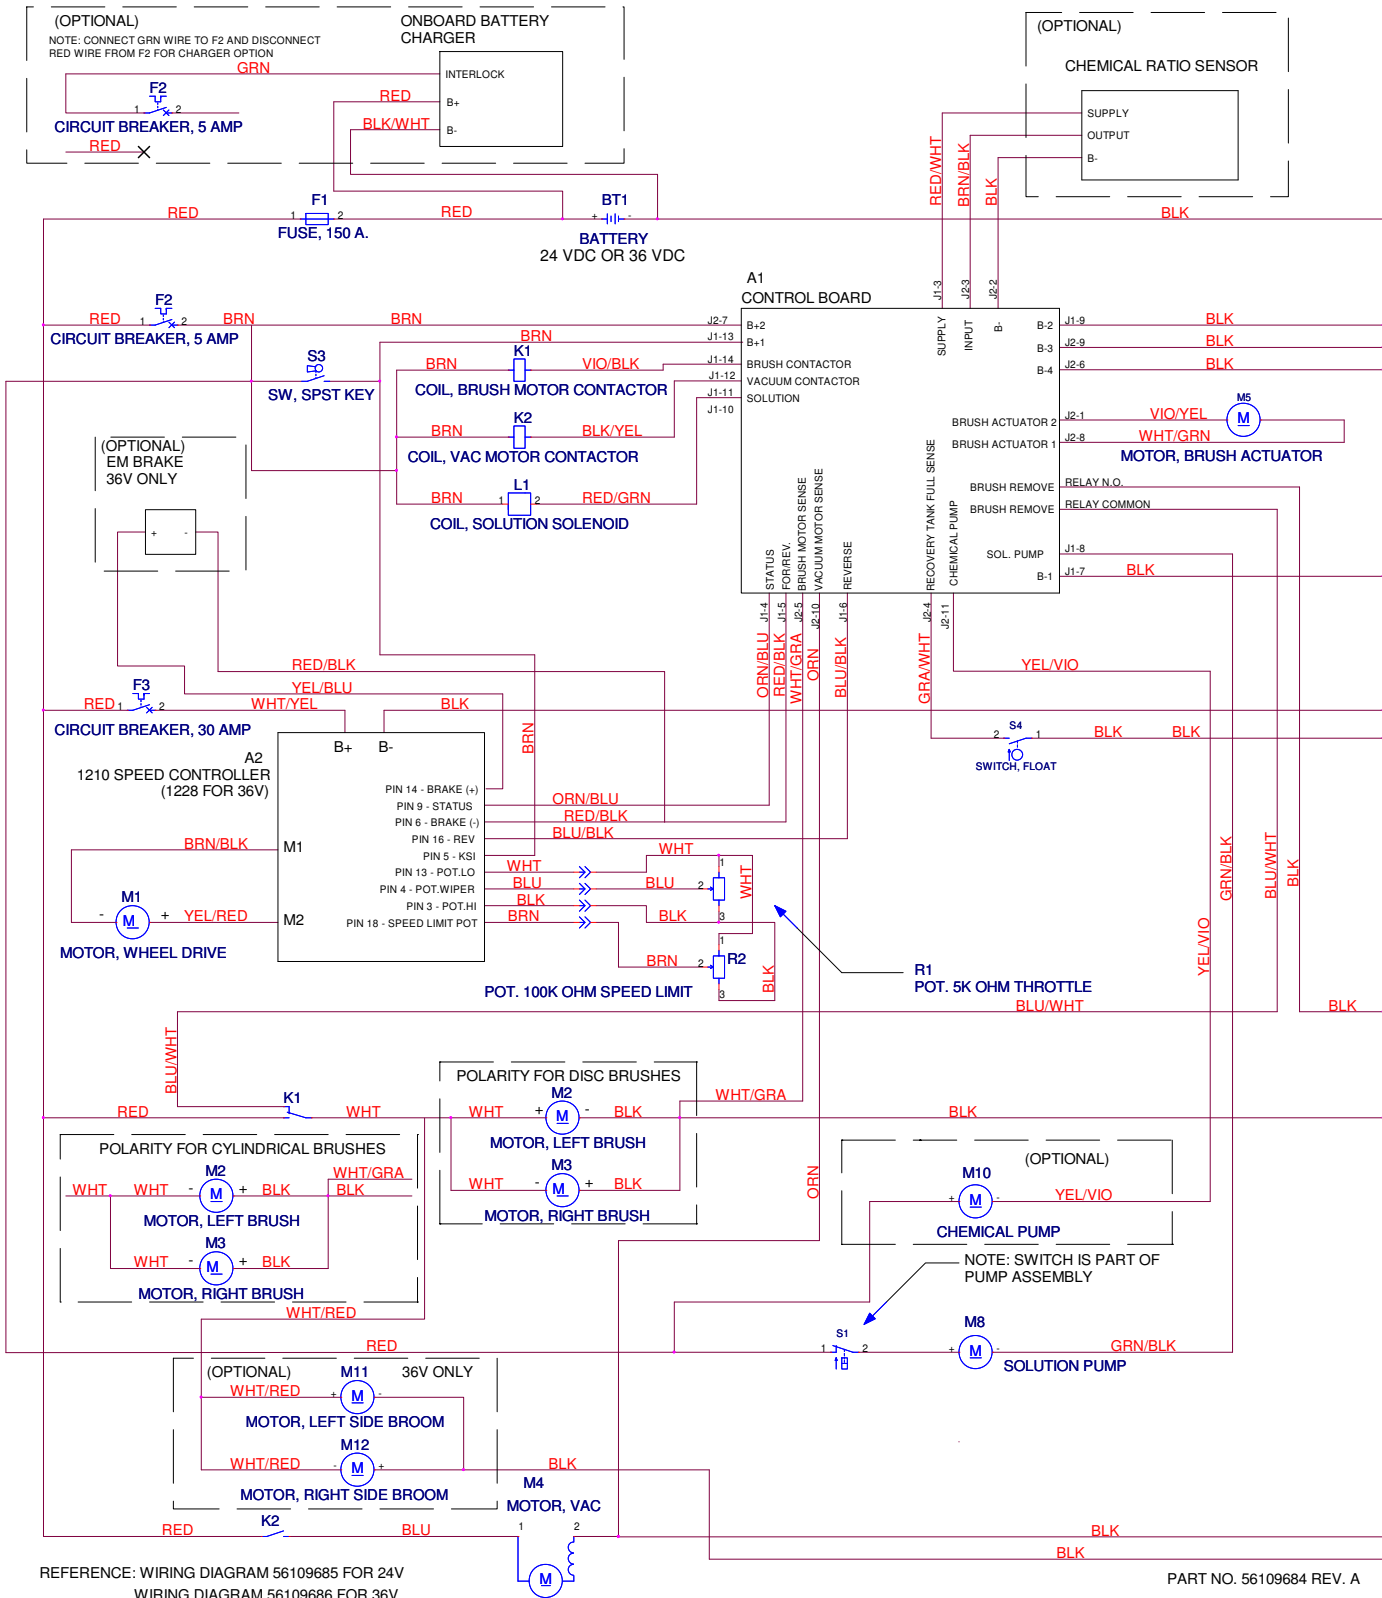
(OPTIONAL)
NOTE: CONNECT GRN WIRE TO F2 AND DISCONNECT RED WIRE FROM F2 FOR CHARGER OPTION

ONBOARD BATTERY CHARGER

INTERLOCK
B+
B-

GRN
F2
1 2
CIRCUIT BREAKER, 5 AMP
RED
RED
BLK/WHT

(OPTIONAL)
CHEMICAL RATIO SENSOR
SUPPLY
OUTPUT
B-

RED/WHT
BRN/BLK
BLK

RED
F1
1 2
FUSE, 150 A.
RED
BT1
BATTERY
24 VDC OR 36 VDC
BLK

A1
CONTROL BOARD
J1-3 J2-3 J2-2
SUPPLY INPUT B-

F2
RED 1 2 BRN
CIRCUIT BREAKER, 5 AMP
BRN
BRN
J2-7 B+2
J1-13 B+1
J1-14 BRUSH CONTACTOR
J1-12 VACUUM CONTACTOR
J1-11 SOLUTION
J1-10
B-2 J1-9 BLK
B-3 J2-9 BLK
B-4 J2-6 BLK

S3
SW, SPST KEY
K1
BRN
VIO/BLK
COIL, BRUSH MOTOR CONTACTOR
K2
BRN
BLK/YEL
COIL, VAC MOTOR CONTACTOR
L1
BRN 1 2 RED/GRN
COIL, SOLUTION SOLENOID

BRUSH ACTUATOR 2 J2-1 VIO/YEL
BRUSH ACTUATOR 1 J2-8 WHT/GRN
M5
M
MOTOR, BRUSH ACTUATOR

(OPTIONAL)
EM BRAKE
36V ONLY
+ -

BRUSH REMOVE RELAY N.O.
BRUSH REMOVE RELAY COMMON
SOL. PUMP J1-8
B-1 J1-7 BLK

STATUS
FOR/REV.
BRUSH MOTOR SENSE
VACUUM MOTOR SENSE
REVERSE
RECOVERY TANK FULL SENSE
CHEMICAL PUMP
J1-4 J1-5 J2-5 J2-10 J1-6 J2-4 J2-11

ORN/BLU
RED/BLK
WHT/GRA
ORN
BLU/BLK
GRA/WHT
YEL/VIO

RED/BLK
YEL/BLU
F3
RED 1 2
WHT/YEL
BLK
CIRCUIT BREAKER, 30 AMP
S4
2 1 BLK BLK
SWITCH, FLOAT

A2
1210 SPEED CONTROLLER
(1228 FOR 36V)
B+ B-
BRN
PIN 14 - BRAKE (+)
PIN 9 - STATUS
PIN 6 - BRAKE (-)
PIN 16 - REV
PIN 5 - KSI
PIN 13 - POT.LO
PIN 4 - POT.WIPER
PIN 3 - POT.HI
PIN 18 - SPEED LIMIT POT
ORN/BLU
RED/BLK
BLU/BLK
WHT
BLU
BLK
BRN
WHT
BLU
BLK
WHT
1 2 3
BRN
R2
2
3
BLK
POT. 100K OHM SPEED LIMIT
R1
POT. 5K OHM THROTTLE
BLU/WHT
BLK

BRN/BLK
M1
M2
M1
- M +
YEL/RED
MOTOR, WHEEL DRIVE

GRN/BLK
BLU/WHT
BLK
YEL/VIO

BLU/WHT
K1
RED
WHT
POLARITY FOR DISC BRUSHES
M2
WHT + M - BLK
MOTOR, LEFT BRUSH
M3
WHT - M + BLK
MOTOR, RIGHT BRUSH
WHT/GRA
BLK

POLARITY FOR CYLINDRICAL BRUSHES
M2
WHT WHT - M + BLK
WHT/GRA
BLK
MOTOR, LEFT BRUSH
M3
WHT - M + BLK
MOTOR, RIGHT BRUSH
WHT/RED

ORN
(OPTIONAL)
M10
+ M -
YEL/VIO
CHEMICAL PUMP
NOTE: SWITCH IS PART OF PUMP ASSEMBLY

RED
S1
1 2
M8
+ M -
GRN/BLK
SOLUTION PUMP

(OPTIONAL)
M11
36V ONLY
WHT/RED
+ M -
MOTOR, LEFT SIDE BROOM
M12
WHT/RED
- M +
BLK
MOTOR, RIGHT SIDE BROOM
M4
MOTOR, VAC
RED
K2
BLU
1 2
M
BLK
BLK

REFERENCE: WIRING DIAGRAM 56109685 FOR 24V
WIRING DIAGRAM 56109686 FOR 36V
PART NO. 56109684 REV. A